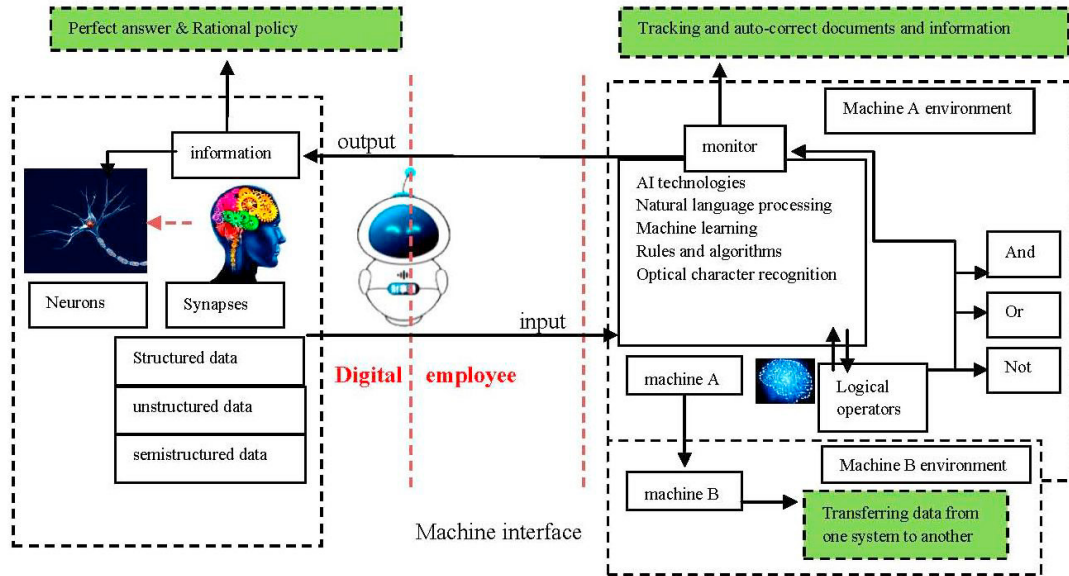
Perfect answer & Rational policy

Tracking and auto-correct documents and information

Machine A environment

information

output

monitor

AI technologies
Natural language processing
Machine learning
Rules and algorithms
Optical character recognition

And

Or

Not

Neurons

Synapses

input

Structured data

unstructured data

semistructured data

Digital employee

machine A

Logical operators

Machine B environment

machine B

Transferring data from one system to another

Machine interface